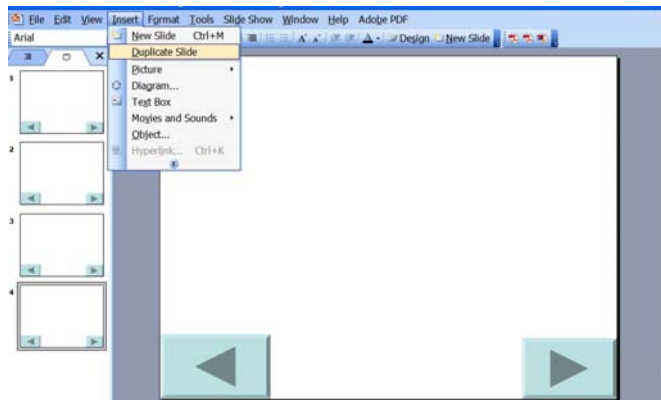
File Edit View Insert Format Tools Slide Show Window Help Adobe PDF

Arial

New Slide Ctrl+M
Duplicate Slide
Picture
Diagram...
Text Box
Movies and Sounds
Object...
Hyperlink... Ctrl+K

Design New Slide

1
2
3
4